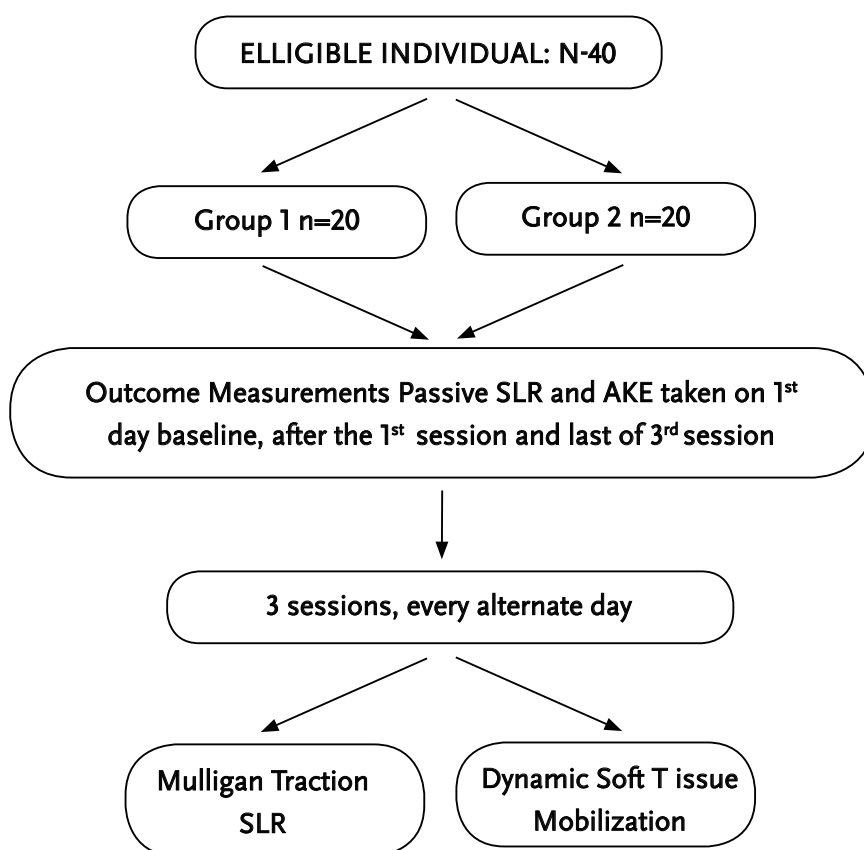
ELLIGIBLE INDIVIDUAL: N-40

Group 1 n=20

Group 2 n=20

Outcome Measurements Passive SLR and AKE taken on 1$^{st}$ day baseline, after the 1$^{st}$ session and last of 3$^{rd}$ session

3 sessions, every alternate day

Mulligan Traction SLR

Dynamic Soft T issue Mobilization